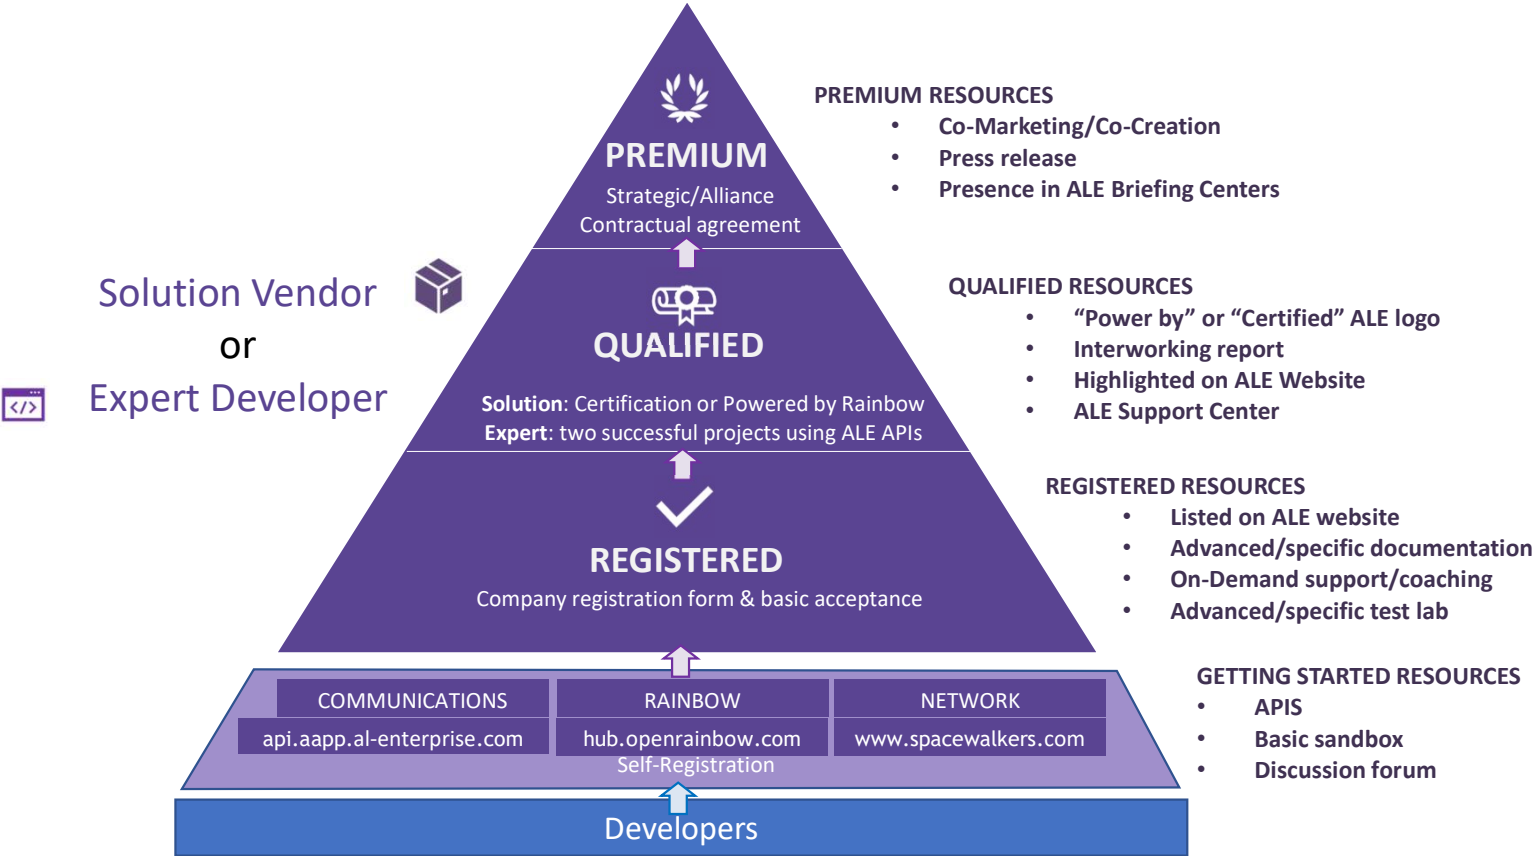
PREMIUM
Strategic/Alliance
Contractual agreement

PREMIUM RESOURCES
• Co-Marketing/Co-Creation
• Press release
• Presence in ALE Briefing Centers

Solution Vendor
or
Expert Developer

QUALIFIED
**Solution**: Certification or Powered by Rainbow
**Expert**: two successful projects using ALE APIs

QUALIFIED RESOURCES
• "Power by" or "Certified" ALE logo
• Interworking report
• Highlighted on ALE Website
• ALE Support Center

REGISTERED
Company registration form & basic acceptance

REGISTERED RESOURCES
• Listed on ALE website
• Advanced/specific documentation
• On-Demand support/coaching
• Advanced/specific test lab

| COMMUNICATIONS | RAINBOW | NETWORK |
|---|---|---|
| api.aapp.al-enterprise.com | hub.openrainbow.com | www.spacewalkers.com |

Self-Registration

GETTING STARTED RESOURCES
• APIS
• Basic sandbox
• Discussion forum

Developers